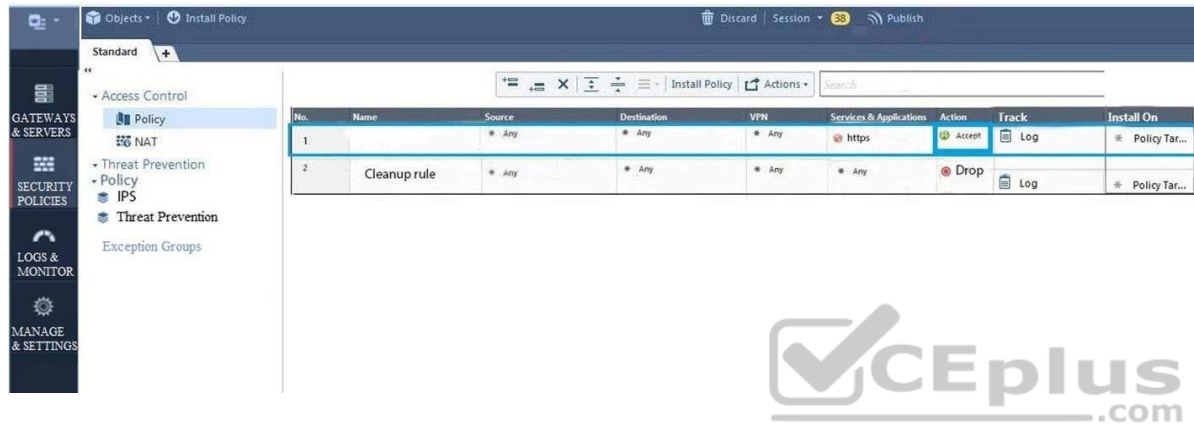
Objects ▾ | Install Policy

Discard | Session ▾ 38 Publish

Standard +

GATEWAYS & SERVERS

SECURITY POLICIES

LOGS & MONITOR

MANAGE & SETTINGS

- Access Control
Policy
NAT
- Threat Prevention
- Policy
IPS
Threat Prevention
Exception Groups

Install Policy | Actions ▾ | Search

| No. | Name | Source | Destination | VPN | Services & Applications | Action | Track | Install On |
|---|---|---|---|---|---|---|---|---|
| 1 | | * Any | * Any | * Any | https | Accept | Log | * Policy Tar... |
| 2 | Cleanup rule | * Any | * Any | * Any | * Any | Drop | Log | * Policy Tar... |

VCEplus .com